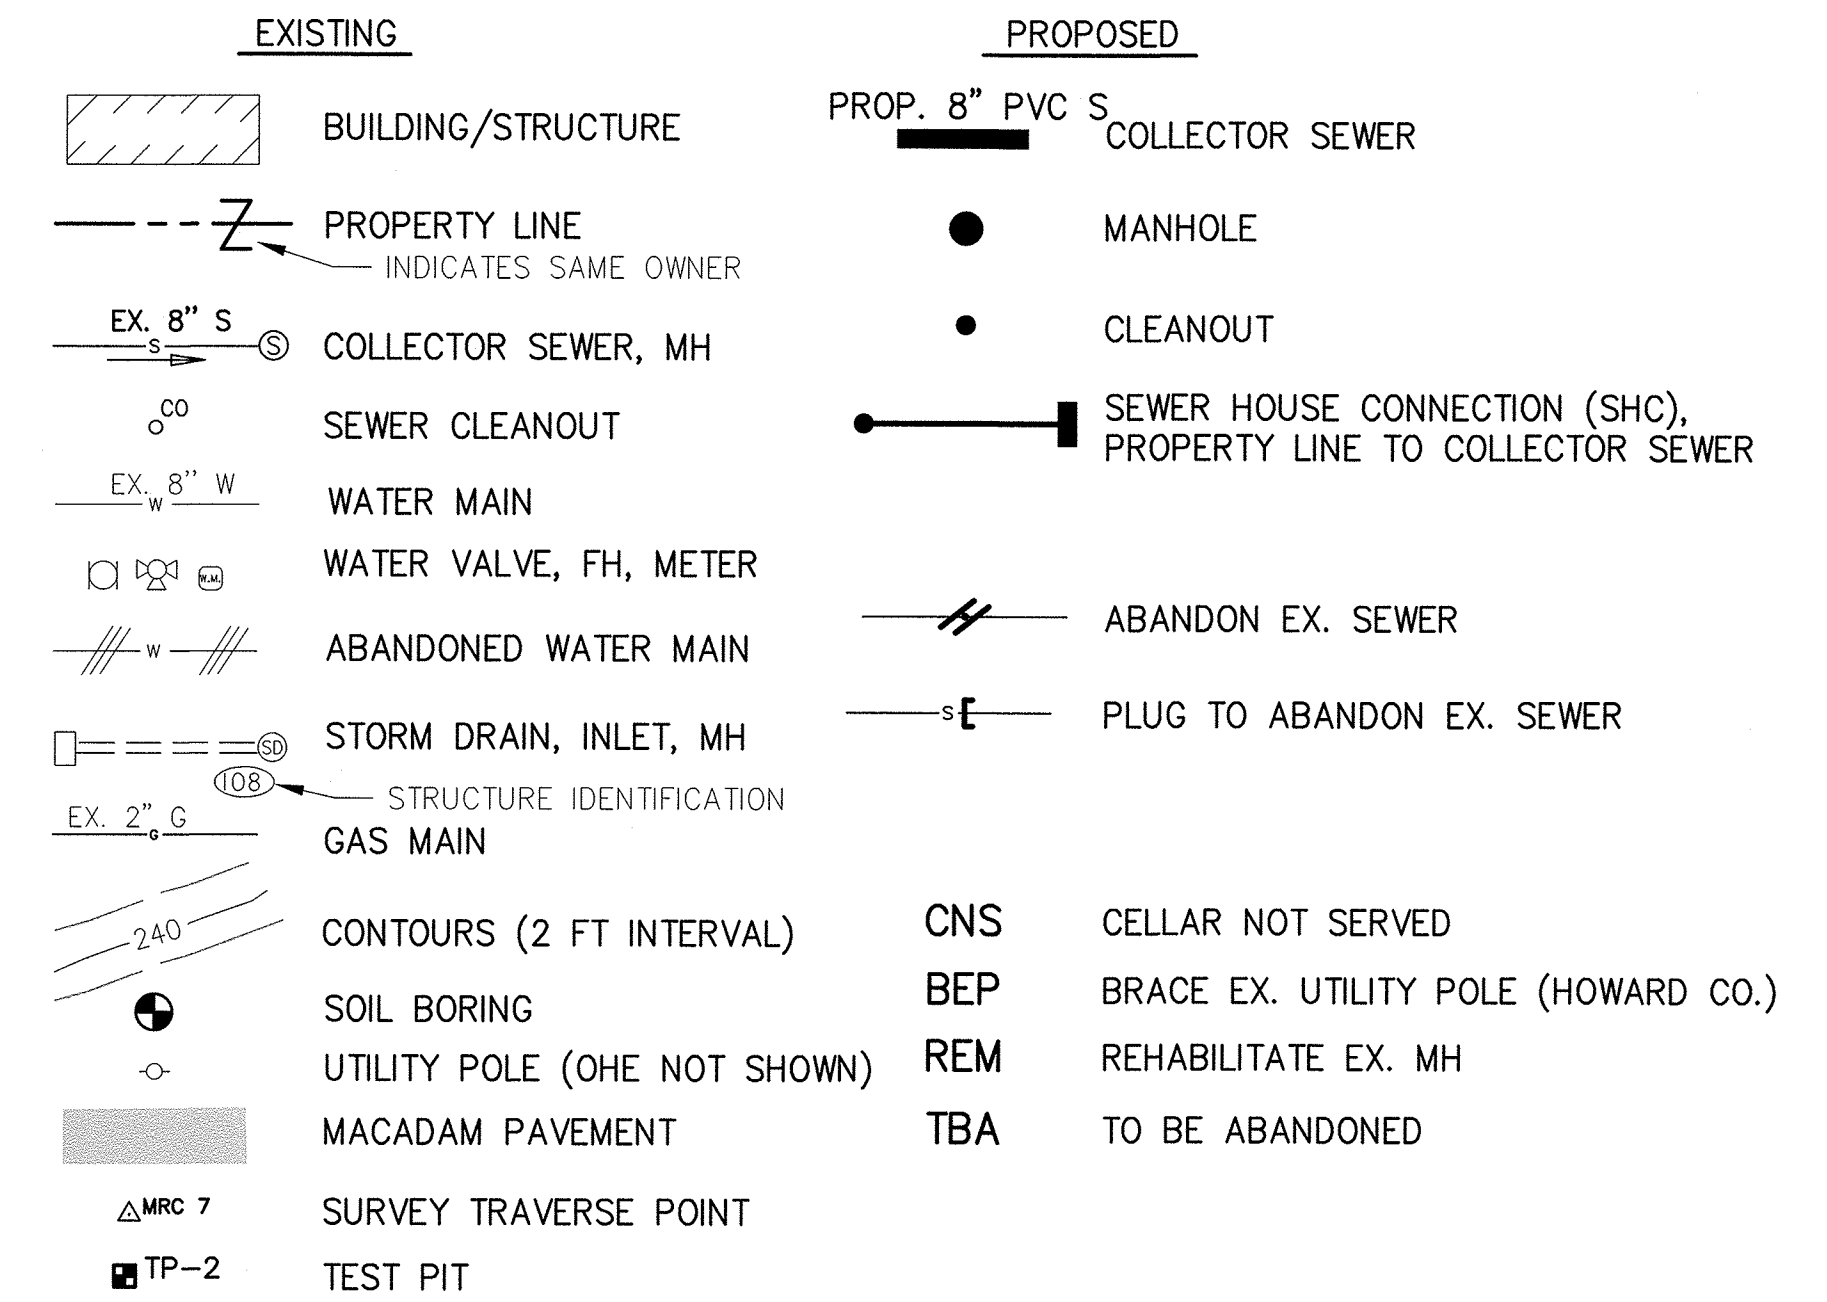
EXISTING

BUILDING/STRUCTURE

PROPERTY LINE

INDICATES SAME OWNER

EX. 8" S

S

COLLECTOR SEWER, MH

CO

SEWER CLEANOUT

EX. 8" W

W

WATER MAIN

W.M.

WATER VALVE, FH, METER

W

ABANDONED WATER MAIN

SD

STORM DRAIN, INLET, MH

108

STRUCTURE IDENTIFICATION

EX. 2" G

G

GAS MAIN

240

CONTOURS (2 FT INTERVAL)

SOIL BORING

UTILITY POLE (OHE NOT SHOWN)

MACADAM PAVEMENT

MRC 7

SURVEY TRAVERSE POINT

TP–2

TEST PIT

PROPOSED

PROP. 8" PVC S

COLLECTOR SEWER

MANHOLE

CLEANOUT

SEWER HOUSE CONNECTION (SHC), PROPERTY LINE TO COLLECTOR SEWER

ABANDON EX. SEWER

S

PLUG TO ABANDON EX. SEWER

CNS CELLAR NOT SERVED

BEP BRACE EX. UTILITY POLE (HOWARD CO.)

REM REHABILITATE EX. MH

TBA TO BE ABANDONED